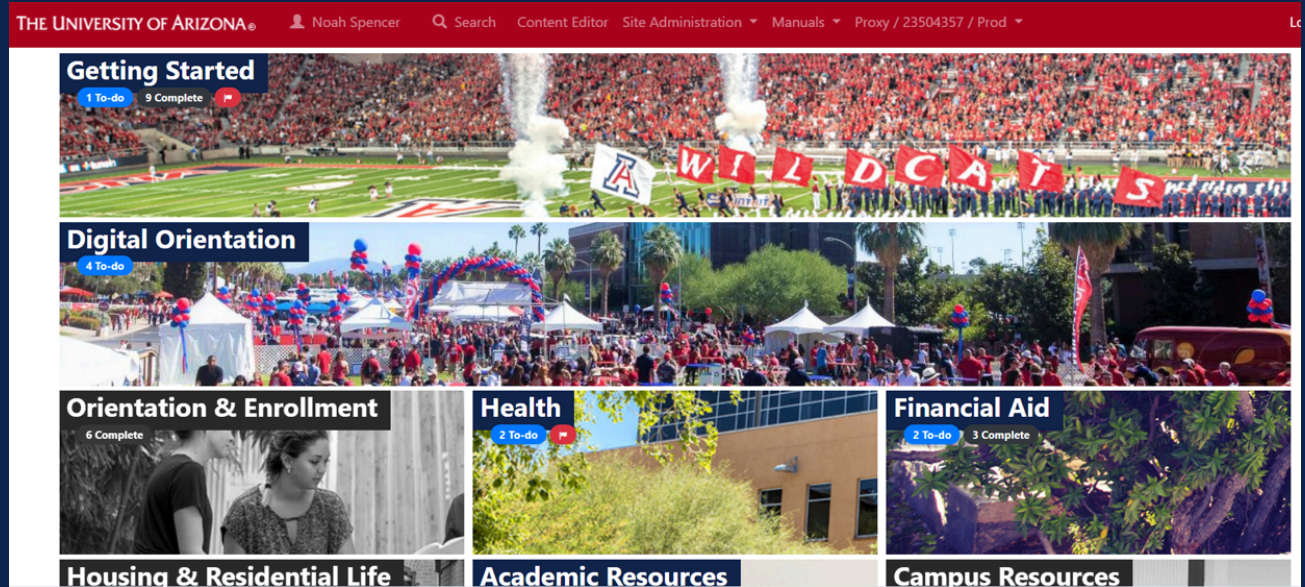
THE UNIVERSITY OF ARIZONA® Noah Spencer Search Content Editor Site Administration Manuals Proxy / 23504357 / Prod Lo

Getting Started
1 To-do 9 Complete

A W I L D C A T S

Digital Orientation
4 To-do

Orientation & Enrollment
6 Complete

Health
2 To-do

Financial Aid
2 To-do 3 Complete

Housing & Residential Life

Academic Resources

Campus Resources